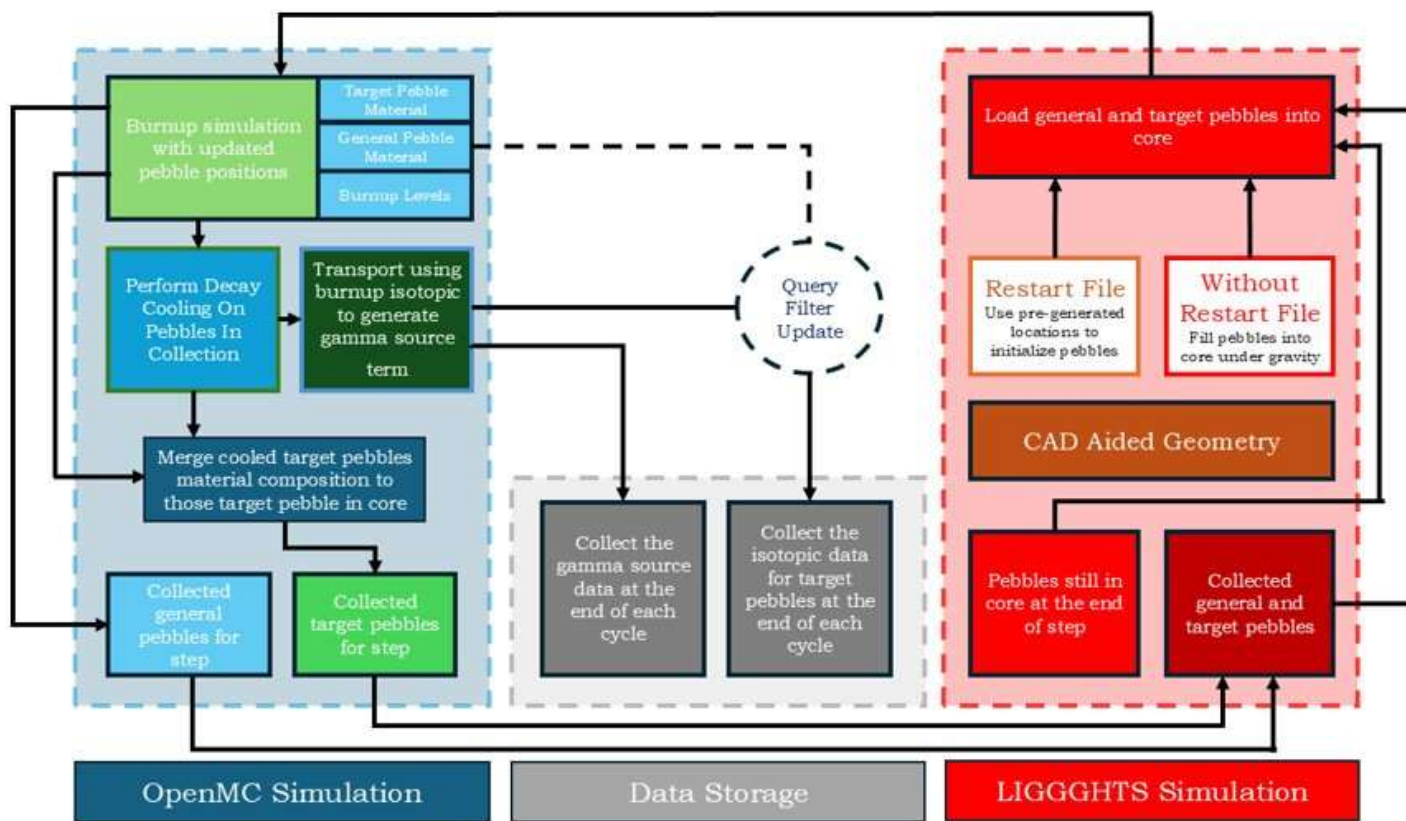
Burnup simulation with updated pebble positions

Target Pebble Material

General Pebble Material

Burnup Levels

Perform Decay Cooling On Pebbles In Collection

Transport using burnup isotopic to generate gamma source term

Merge cooled target pebbles material composition to those target pebble in core

Collected general pebbles for step

Collected target pebbles for step

Query Filter Update

Collect the gamma source data at the end of each cycle

Collect the isotopic data for target pebbles at the end of each cycle

Load general and target pebbles into core

Restart File
Use pre-generated locations to initialize pebbles

Without Restart File
Fill pebbles into core under gravity

CAD Aided Geometry

Pebbles still in core at the end of step

Collected general and target pebbles

OpenMC Simulation

Data Storage

LIGGGHTS Simulation